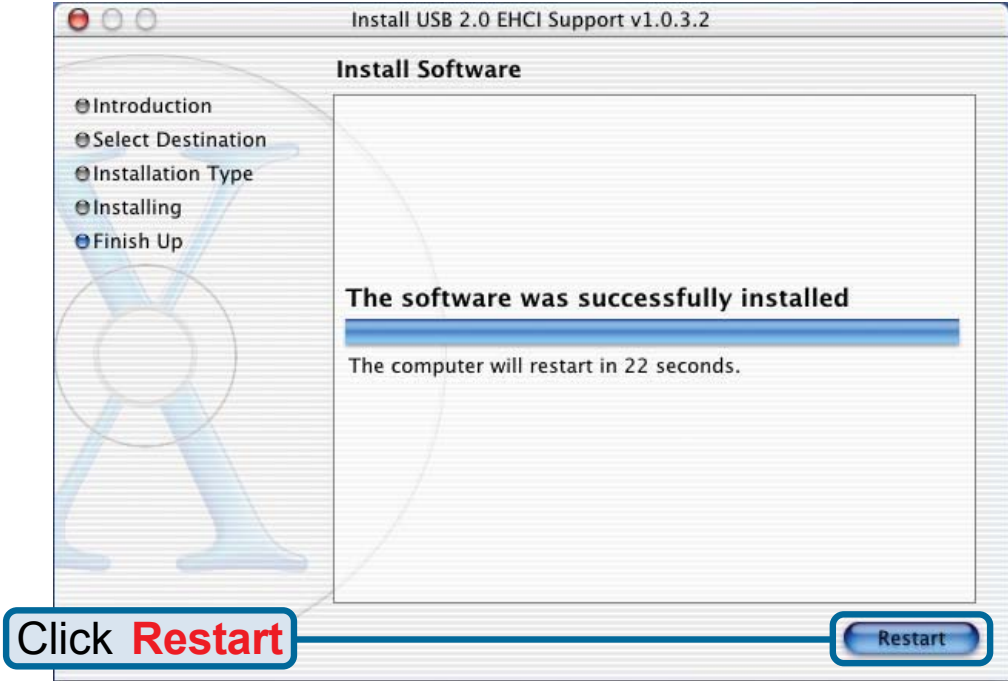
Install USB 2.0 EHCI Support v1.0.3.2

Install Software

Introduction
Select Destination
Installation Type
Installing
Finish Up

The software was successfully installed

The computer will restart in 22 seconds.

Click Restart

Restart